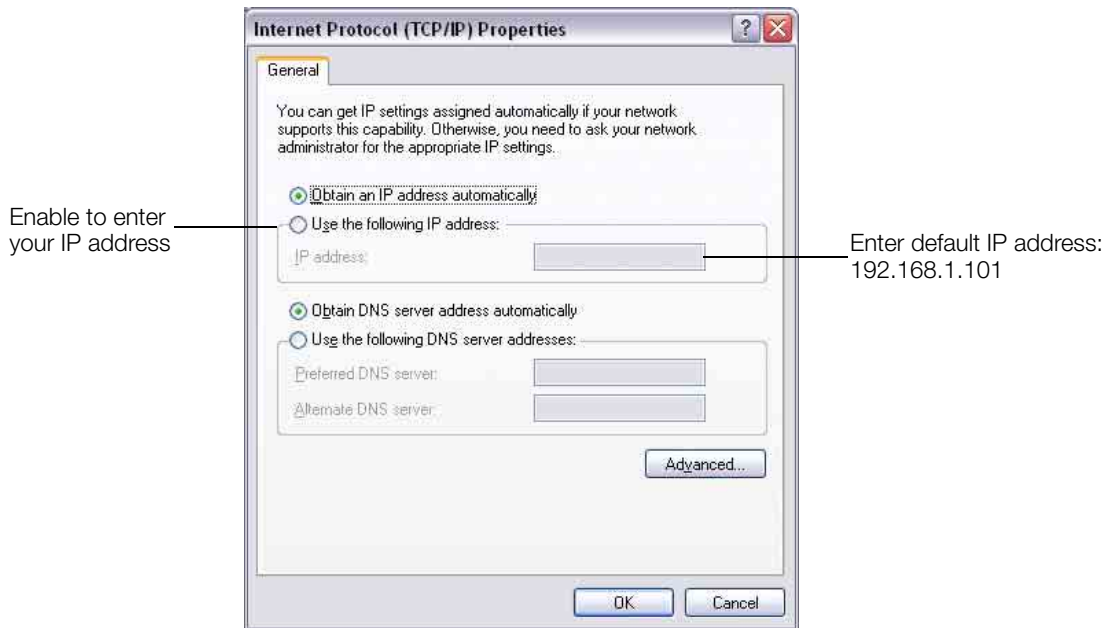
Internet Protocol (TCP/IP) Properties

?

General

You can get IP settings assigned automatically if your network supports this capability. Otherwise, you need to ask your network administrator for the appropriate IP settings.

Obtain an IP address automatically

Enable to enter your IP address

Use the following IP address:

IP address:

Enter default IP address: 192.168.1.101

Obtain DNS server address automatically

Use the following DNS server addresses:

Preferred DNS server:

Alternate DNS server:

Advanced...

OK

Cancel